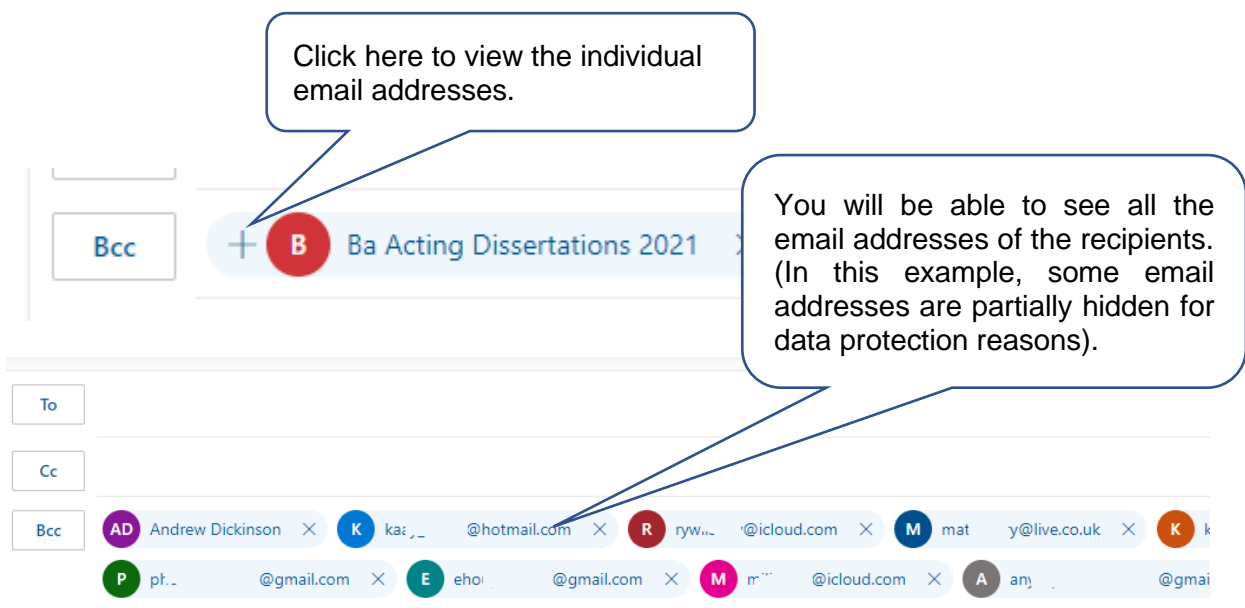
Click here to view the individual email addresses.

Bcc

B Ba Acting Dissertations 2021

You will be able to see all the email addresses of the recipients. (In this example, some email addresses are partially hidden for data protection reasons).

To

Cc

Bcc

AD Andrew Dickinson ×

K kaj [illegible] @hotmail.com ×

R ryw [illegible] @icloud.com ×

M mat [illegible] y@live.co.uk ×

K k

P ph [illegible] @gmail.com ×

E eho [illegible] @gmail.com ×

M m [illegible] @icloud.com ×

A any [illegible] @gmai